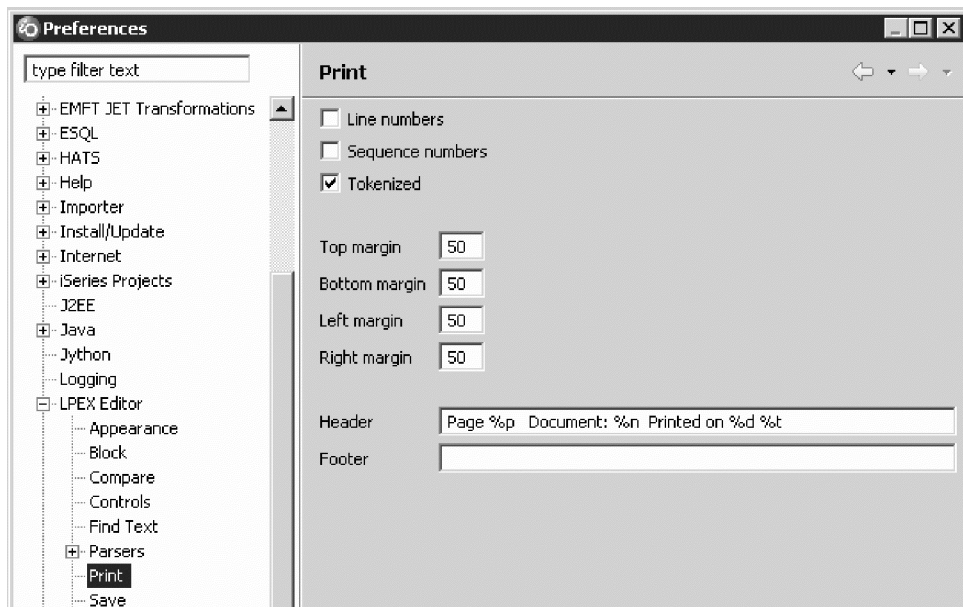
Preferences

type filter text

EMFT JET Transformations
ESQL
HATS
Help
Importer
Install/Update
Internet
iSeries Projects
J2EE
Java
Jython
Logging
LPEX Editor
Appearance
Block
Compare
Controls
Find Text
Parsers
Print
Save

Print

Line numbers
Sequence numbers
Tokenized

Top margin 50
Bottom margin 50
Left margin 50
Right margin 50

Header Page %p Document: %n Printed on %d %t
Footer